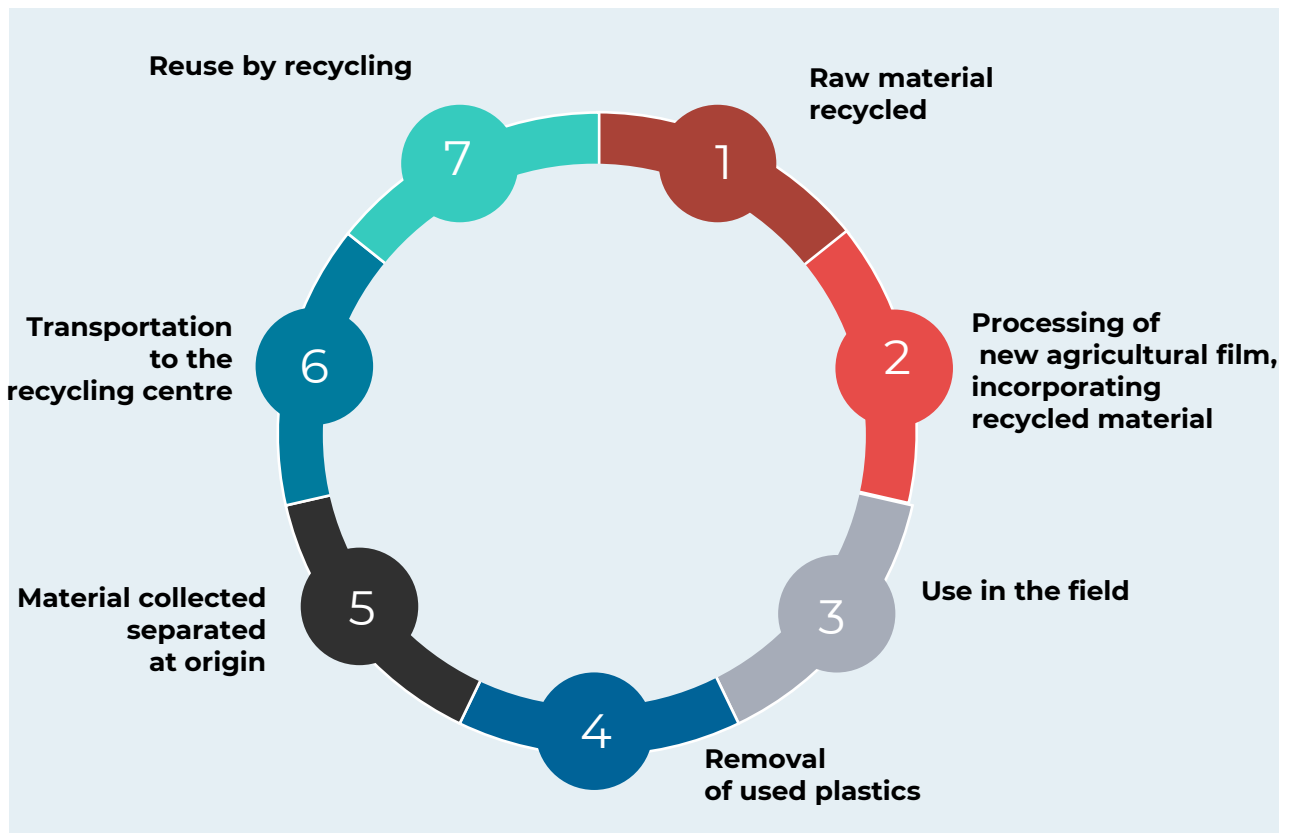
1
Raw material recycled

2
Processing of new agricultural film, incorporating recycled material

3
Use in the field

4
Removal of used plastics

5
Material collected separated at origin

6
Transportation to the recycling centre

7
Reuse by recycling